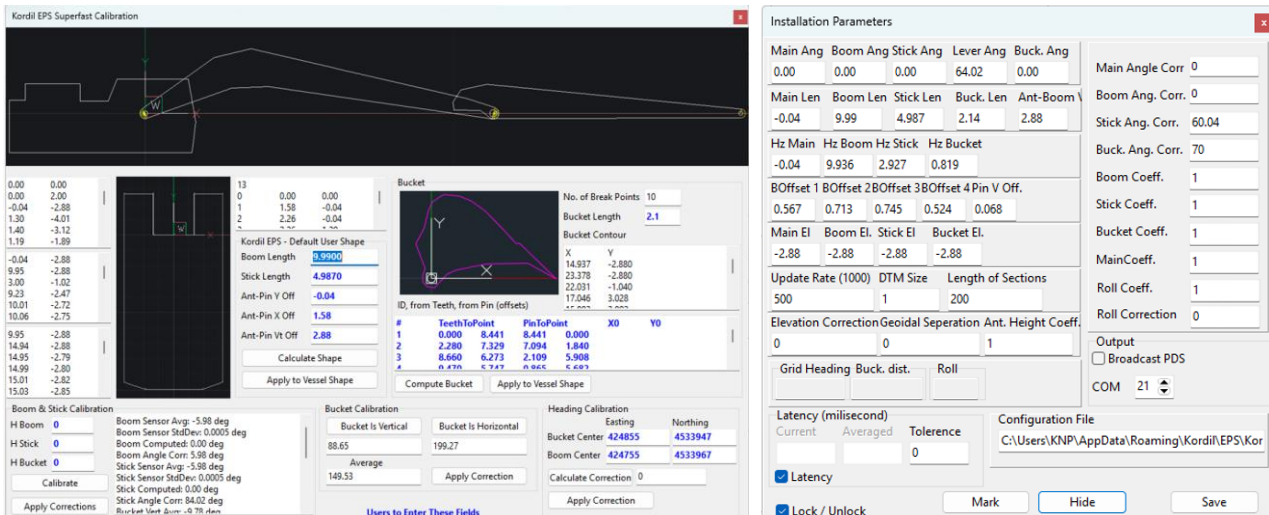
Kordil EPS Superfast Calibration

| | |
|---|---|
| 0.00 | 0.00 |
| 0.00 | 2.00 |
| -0.04 | -2.88 |
| 1.30 | -4.01 |
| 1.40 | -3.12 |
| 1.19 | -1.89 |

| | |
|---|---|
| -0.04 | -2.88 |
| 9.95 | -2.88 |
| 3.00 | -1.02 |
| 9.23 | -2.47 |
| 10.01 | -2.72 |
| 10.76 | -2.75 |

| | |
|---|---|
| 9.95 | -2.88 |
| 14.94 | -2.88 |
| 14.95 | -2.79 |
| 14.99 | -2.80 |
| 15.01 | -2.82 |
| 15.03 | -2.85 |

13
| | | |
|---|---|---|
| 0 | 0.00 | 0.00 |
| 1 | 1.58 | -0.04 |
| 2 | 2.26 | -0.04 |

Kordil EPS - Default User Shape
Boom Length 9.9900
Stick Length 4.9870
Ant-Pin Y Off -0.04
Ant-Pin X Off 1.58
Ant-Pin Vt Off 2.88
Calculate Shape
Apply to Vessel Shape

Bucket
No. of Break Points 10
Bucket Length 2.1
Bucket Contour
| X | Y |
|---|---|
| 14.937 | -2.880 |
| 23.378 | -2.880 |
| 22.031 | -1.040 |
| 17.046 | 3.028 |

ID, from Teeth, from Pin (offsets)
| # | TeethToPoint | | PinToPoint | | X0 | Y0 |
|---|---|---|---|---|---|---|
| 1 | 0.000 | 8.441 | 8.441 | 0.000 | | |
| 2 | 2.280 | 7.329 | 7.094 | 1.840 | | |
| 3 | 8.660 | 6.273 | 2.109 | 5.908 | | |

Compute Bucket
Apply to Vessel Shape

Boom & Stick Calibration
H Boom 0
H Stick 0
H Bucket 0
Calibrate
Apply Corrections
Boom Sensor Avg: -5.98 deg
Boom Sensor StdDev: 0.0005 deg
Boom Computed: 0.00 deg
Boom Angle Corr: 5.98 deg
Stick Sensor Avg: -5.98 deg
Stick Sensor StdDev: 0.0005 deg
Stick Computed: 0.00 deg
Stick Angle Corr: 84.02 deg
Bucket Vert Avg: -9.78 deg

Bucket Calibration
Bucket Is Vertical
Bucket Is Horizontal
88.65
199.27
Average
149.53
Apply Correction
Users to Enter These Fields

Heading Calibration
Easting Northing
Bucket Center 424855 4533947
Boom Center 424755 4533967
Calculate Correction 0
Apply Correction

Installation Parameters

Main Ang 0.00
Boom Ang 0.00
Stick Ang 0.00
Lever Ang 64.02
Buck. Ang 0.00
Main Len -0.04
Boom Len 9.99
Stick Len 4.987
Buck. Len 2.14
Ant-Boom V 2.88
Hz Main -0.04
Hz Boom 9.936
Hz Stick 2.927
Hz Bucket 0.819
BOffset 1 0.567
BOffset 2 0.713
BOffset 3 0.745
BOffset 4 0.524
Pin V Off. 0.068
Main El -2.88
Boom El. -2.88
Stick El -2.88
Bucket El. -2.88
Update Rate (1000) 500
DTM Size 1
Length of Sections 200
Elevation Correction 0
Geoidal Seperation 0
Ant. Height Coeff. 1
Grid Heading
Buck. dist.
Roll

Main Angle Corr 0
Boom Ang. Corr. 0
Stick Ang. Corr. 60.04
Buck. Ang. Corr. 70
Boom Coeff. 1
Stick Coeff. 1
Bucket Coeff. 1
MainCoeff. 1
Roll Coeff. 1
Roll Correction 0

Output
Broadcast PDS
COM 21

Latency (milisecond)
Current Averaged Tolerence
0
Latency

Configuration File
C:\Users\KNP\AppData\Roaming\Kordil\EPS\Kor

Lock / Unlock
Mark
Hide
Save